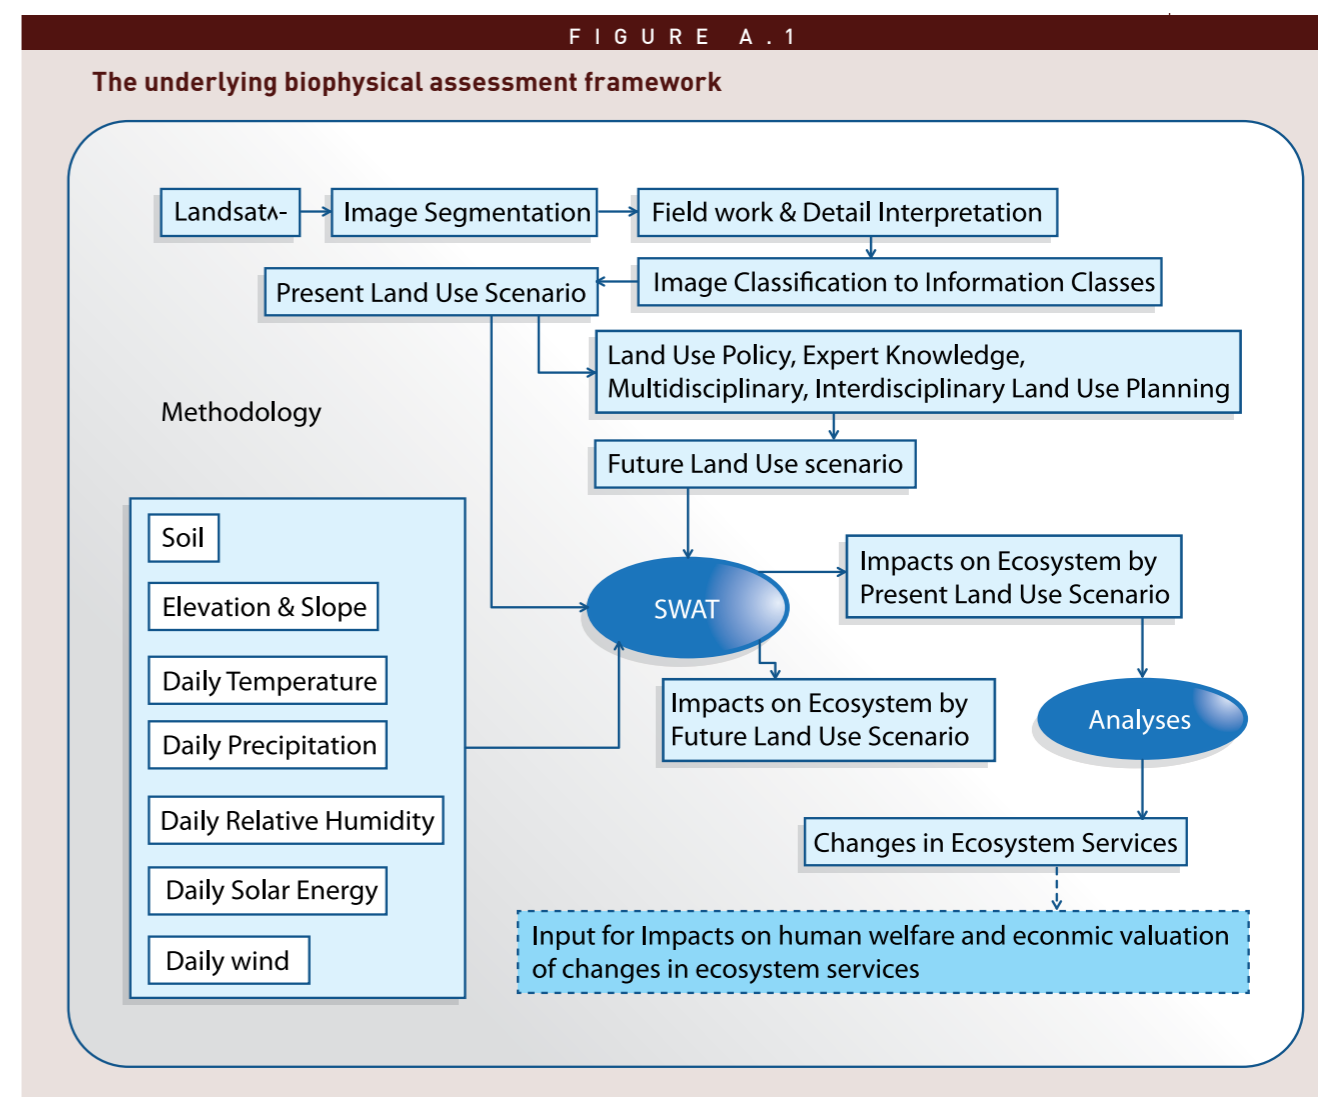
FIGURE A.1

The underlying biophysical assessment framework

Landsatʌ-

Image Segmentation

Field work & Detail Interpretation

Image Classification to Information Classes

Present Land Use Scenario

Land Use Policy, Expert Knowledge, Multidisciplinary, Interdisciplinary Land Use Planning

Methodology

Future Land Use scenario

Soil

Elevation & Slope

Daily Temperature

Daily Precipitation

Daily Relative Humidity

Daily Solar Energy

Daily wind

SWAT

Impacts on Ecosystem by Present Land Use Scenario

Impacts on Ecosystem by Future Land Use Scenario

Analyses

Changes in Ecosystem Services

Input for Impacts on human welfare and econmic valuation of changes in ecosystem services